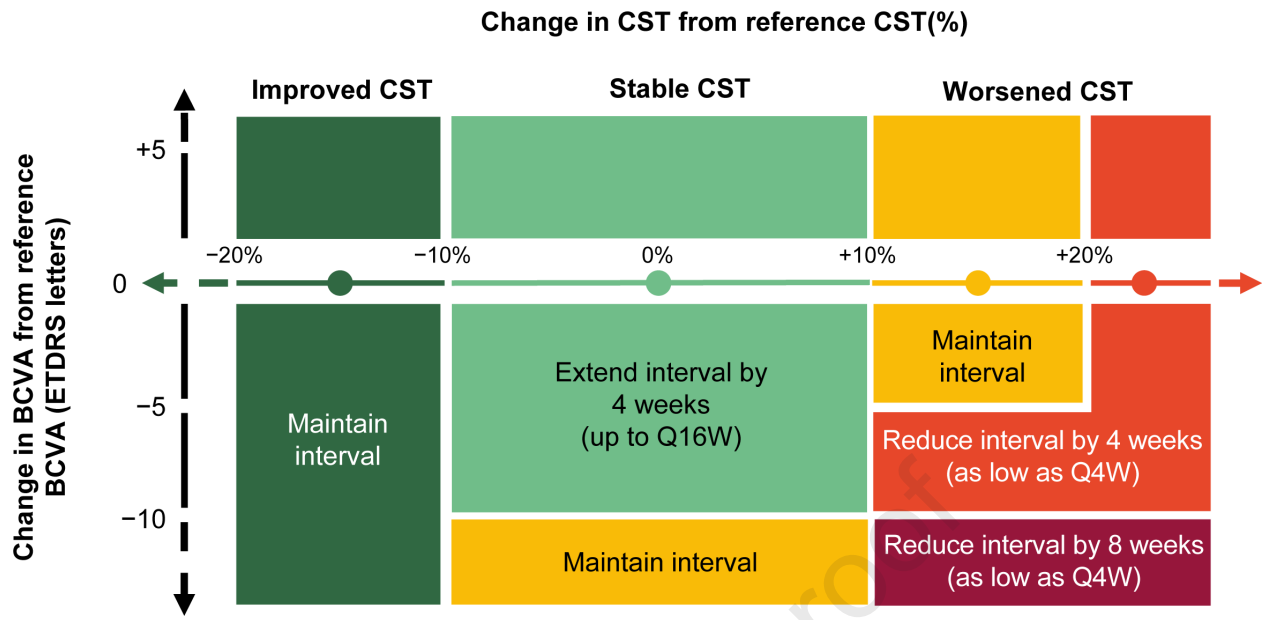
Change in CST from reference CST(%)

Improved CST

Stable CST

Worsened CST

Change in BCVA from reference BCVA (ETDRS letters)

+5

0

−5

−10

−20%

−10%

0%

+10%

+20%

Maintain interval

Extend interval by 4 weeks (up to Q16W)

Maintain interval

Maintain interval

Reduce interval by 4 weeks (as low as Q4W)

Reduce interval by 8 weeks (as low as Q4W)

roof